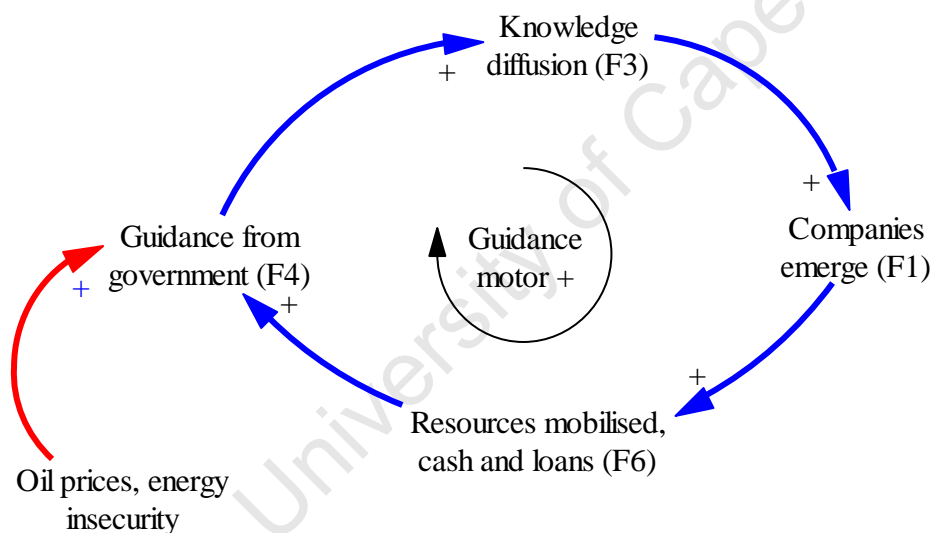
Knowledge diffusion (F3)

+

+

Companies emerge (F1)

Guidance motor +

Guidance from government (F4)

+

+

+

Resources mobilised, cash and loans (F6)

Oil prices, energy insecurity

University of Cape